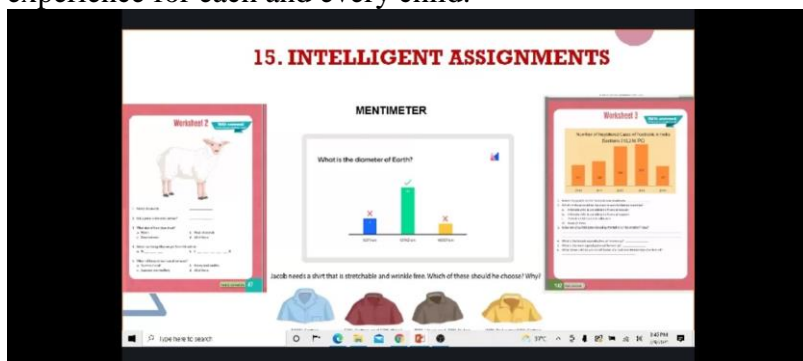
experience for each and every child.

15. INTELLIGENT ASSIGNMENTS

MENTIMETER

Worksheet 2

Worksheet 3

What is the diameter of Earth?

Jacob needs a shirt that is stretchable and wrinkle free. Which of these should he choose? Why?

Type here to search

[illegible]